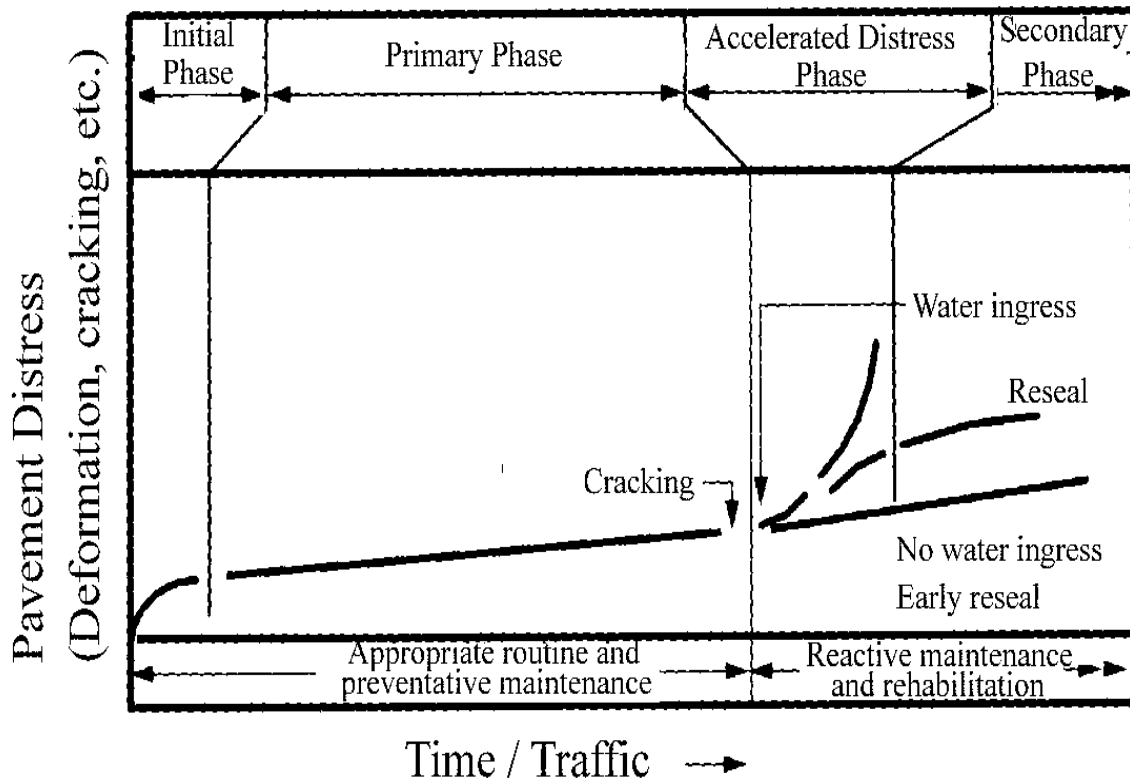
Initial Phase
Primary Phase
Accelerated Distress Phase
Secondary Phase

Pavement Distress (Deformation, cracking, etc.)

Water ingress
Reseal
Cracking
No water ingress
Early reseal

Appropriate routine and preventative maintenance
Reactive maintenance and rehabilitation

Time / Traffic